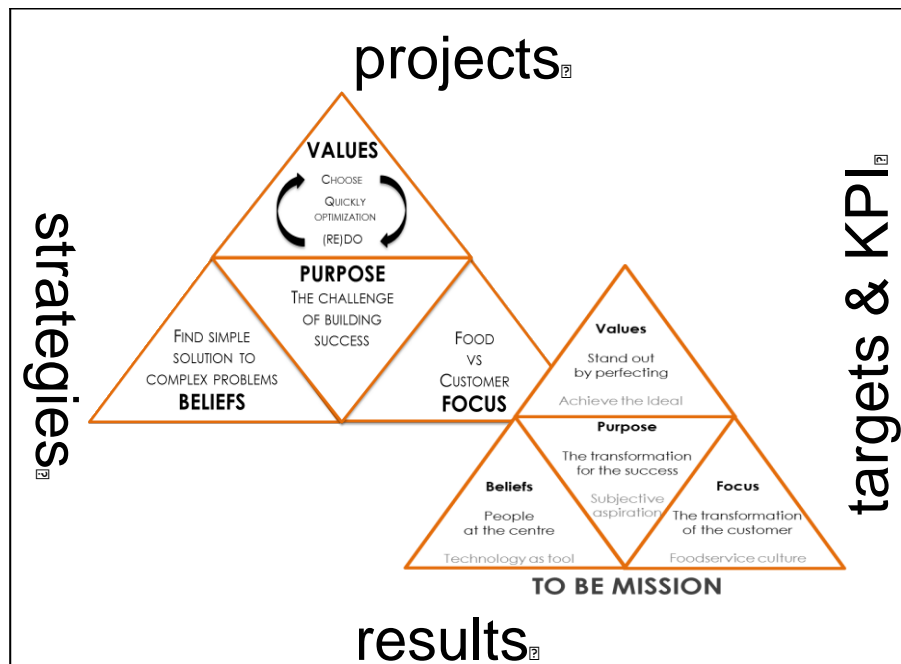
projects

strategies

targets & KPI

VALUES

CHOOSE
QUICKLY
OPTIMIZATION
(RE)DO

PURPOSE
THE CHALLENGE OF BUILDING SUCCESS

FIND SIMPLE SOLUTION TO COMPLEX PROBLEMS
BELIEFS

FOOD VS CUSTOMER
FOCUS

Values
Stand out by perfecting
Achieve the Ideal

Purpose
The transformation for the success
Subjective aspiration

Beliefs
People at the centre
Technology as tool

Focus
The transformation of the customer
Foodservice culture

TO BE MISSION

results